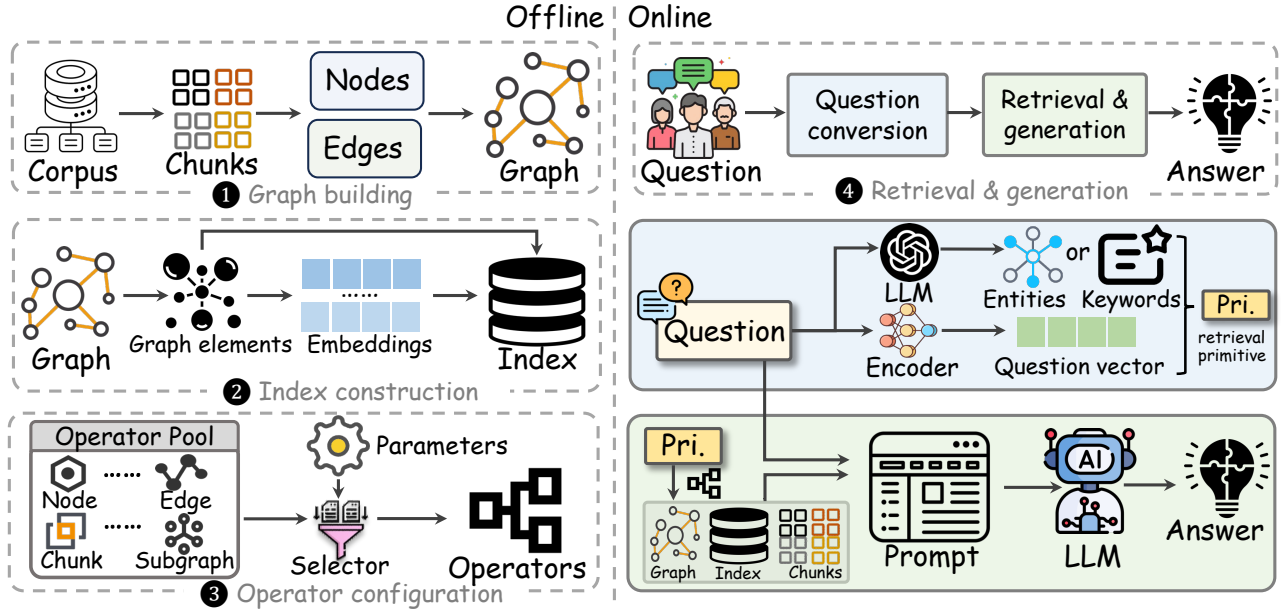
Offline | Online

Corpus
Chunks
Nodes
Edges
Graph
❶ Graph building

Graph
Graph elements
......
Embeddings
Index
❷ Index construction

Operator Pool
Node ...... Edge
Chunk ...... Subgraph
Parameters
Selector
Operators
❸ Operator configuration

Question
Question conversion
Retrieval & generation
Answer
❹ Retrieval & generation

?
Question
LLM
Encoder
Entities or Keywords
Question vector
Pri.
retrieval primitive

Pri.
Graph
Index
Chunks
Prompt
AI
LLM
Answer